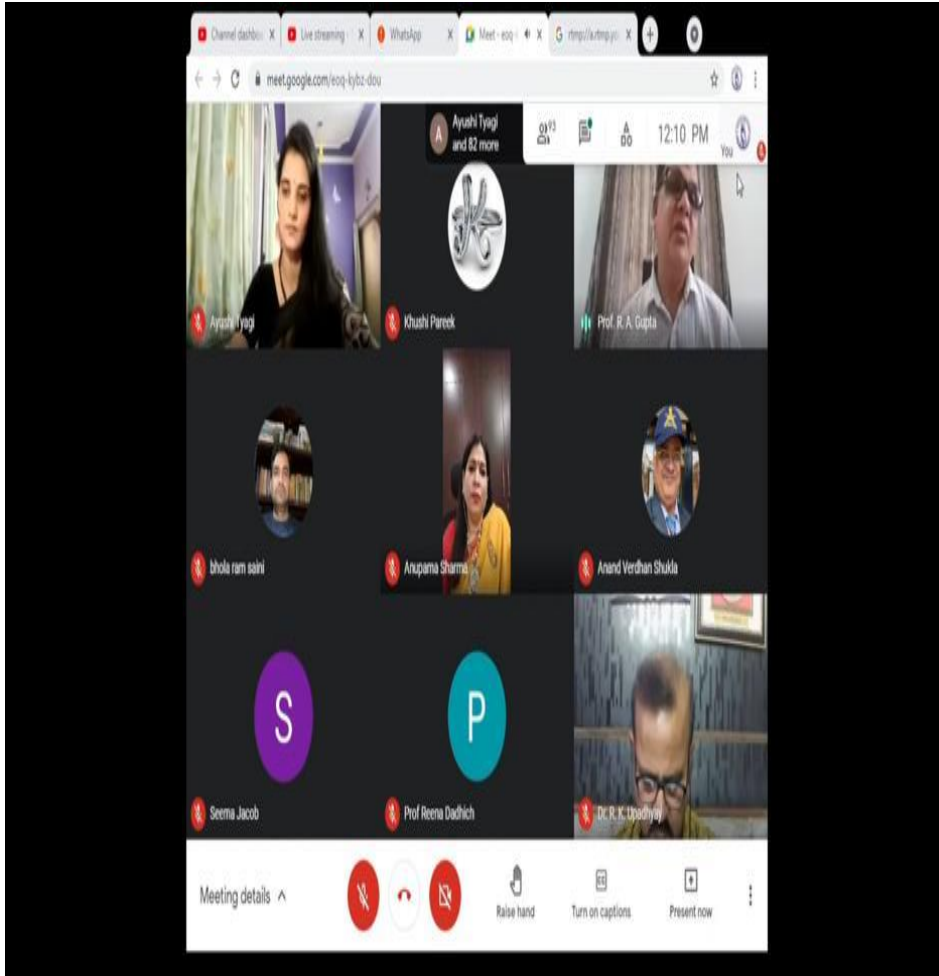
Channel dashbo | Live streaming | WhatsApp | Meet - eoq | rtmp://a.rtmp.yo

meet.google.com/eoq-kybz-dou

A Ayushi Tyagi and 82 more

93

12:10 PM

You

Ayushi Tyagi

Khushi Pareek

Prof. R. A. Gupta

bhola ram saini

Anupama Sharma

Anand Verdhan Shukla

S

Seema Jacob

P

Prof Reena Dadhich

Dr. R. K. Upadhyay

Meeting details ^

Raise hand

Turn on captions

Present now